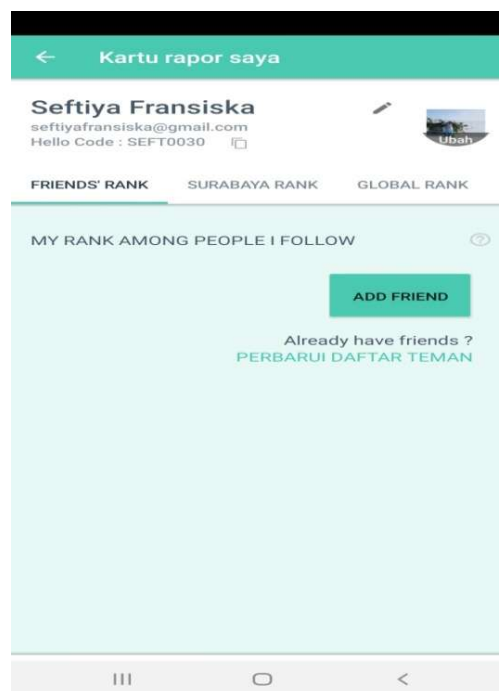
← Kartu rapor saya

Seftiya Fransiska
seftiyafransiska@gmail.com
Hello Code : SEFT0030

Ubah

FRIENDS' RANK SURABAYA RANK GLOBAL RANK

MY RANK AMONG PEOPLE I FOLLOW

ADD FRIEND

Already have friends ?
PERBARUI DAFTAR TEMAN